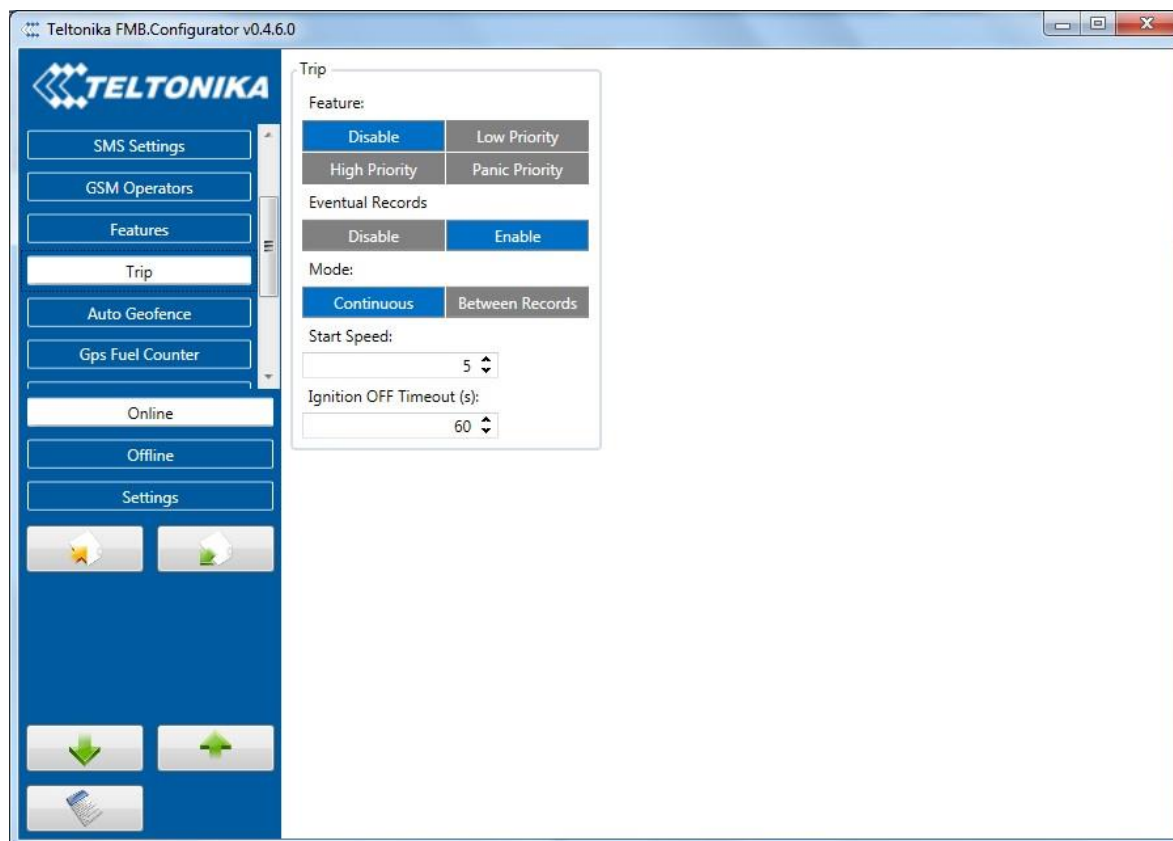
Teltonika FMB.Configurator v0.4.6.0

TELTONIKA

SMS Settings
GSM Operators
Features
Trip
Auto Geofence
Gps Fuel Counter

Online
Offline
Settings

Trip
Feature:
Disable
Low Priority
High Priority
Panic Priority
Eventual Records
Disable
Enable
Mode:
Continuous
Between Records
Start Speed:
5
Ignition OFF Timeout (s):
60